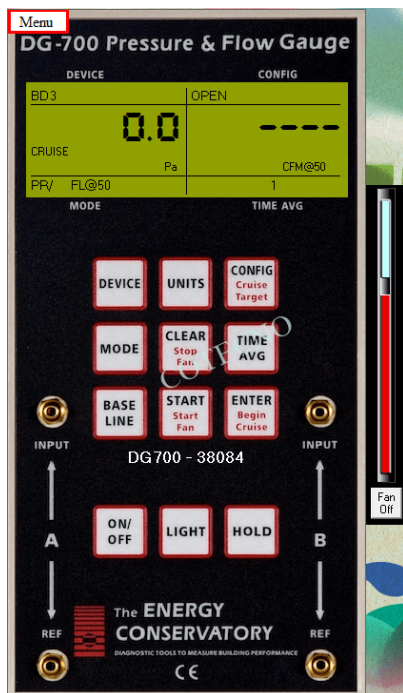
Menu

DG-700 Pressure & Flow Gauge

DEVICE

CONFIG

BD3

OPEN

0.0

----

CRUISE

Pa

CFM@50

PR/ FL@50

1

MODE

TIME AVG

DEVICE

UNITS

CONFIG
Cruise
Target

MODE

CLEAR
Stop
Fan

TIME
AVG

BASE
LINE

START
Start
Fan

ENTER
Begin
Cruise

INPUT

INPUT

DG700 - 38084

A

B

ON/
OFF

LIGHT

HOLD

REF

REF

The ENERGY
CONSERVATORY

DIAGNOSTIC TOOLS TO MEASURE BUILDING PERFORMANCE

CE

Fan
Off